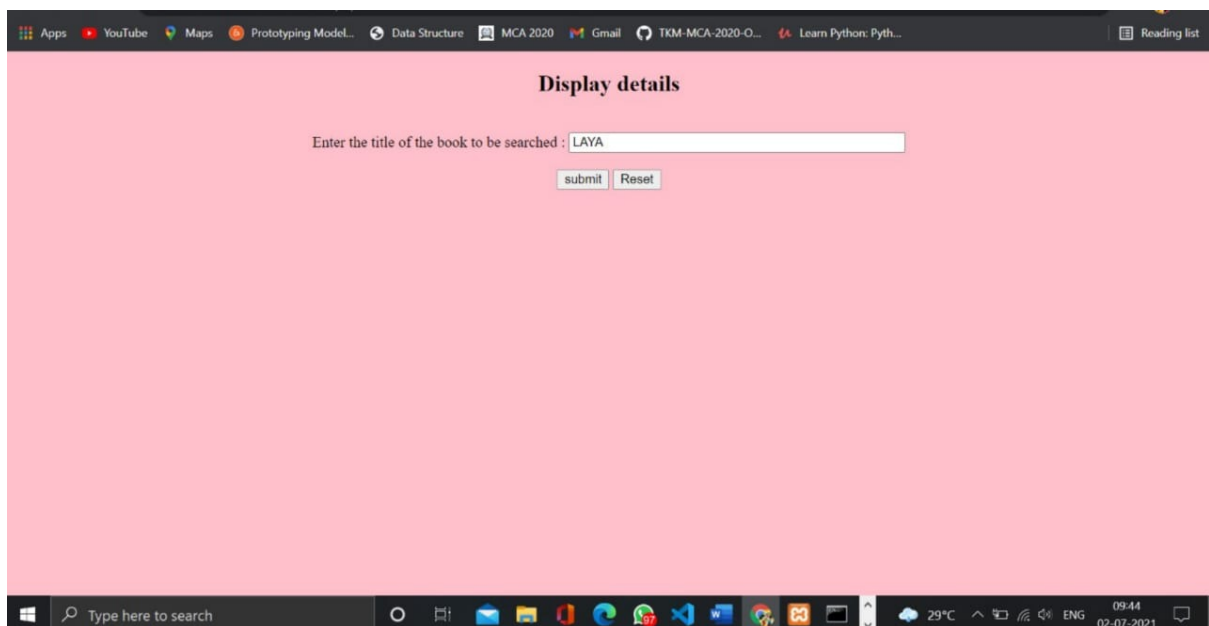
Apps YouTube Maps Prototyping Model... Data Structure MCA 2020 Gmail TKM-MCA-2020-O... Learn Python: Pyth... Reading list

Display details

Enter the title of the book to be searched : LAYA

submit Reset

Type here to search

97

29°C ENG 09:44 02-07-2021